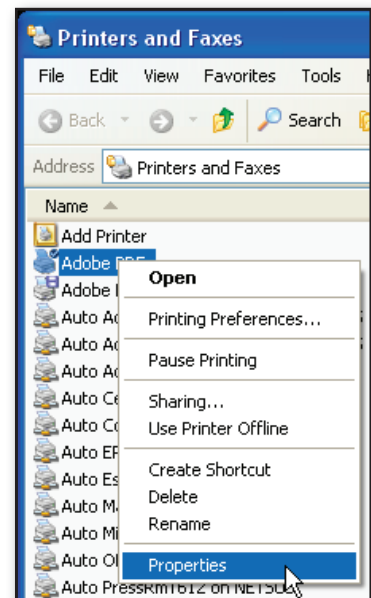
Printers and Faxes

File Edit View Favorites Tools H

Back Search

Address Printers and Faxes

Name

Add Printer

Adobe PDF

Adobe I

Auto Ac

Auto Ac

Auto Ac

Auto Ce

Auto Co

Auto EF

Auto Es

Auto Ma

Auto Mi

Auto Of

Auto PressRm1612 on NETSO

Open

Printing Preferences...

Pause Printing

Sharing...

Use Printer Offline

Create Shortcut

Delete

Rename

Properties